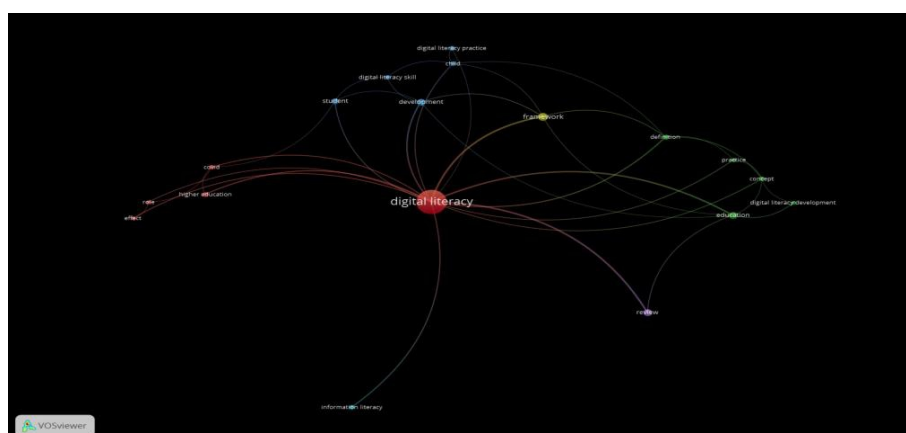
digital literacy practice
child
digital literacy skill
student
development
framework
definition
practice
covid
concept
role
higher education
digital literacy
digital literacy development
education
effect
review
information literacy
VOSviewer